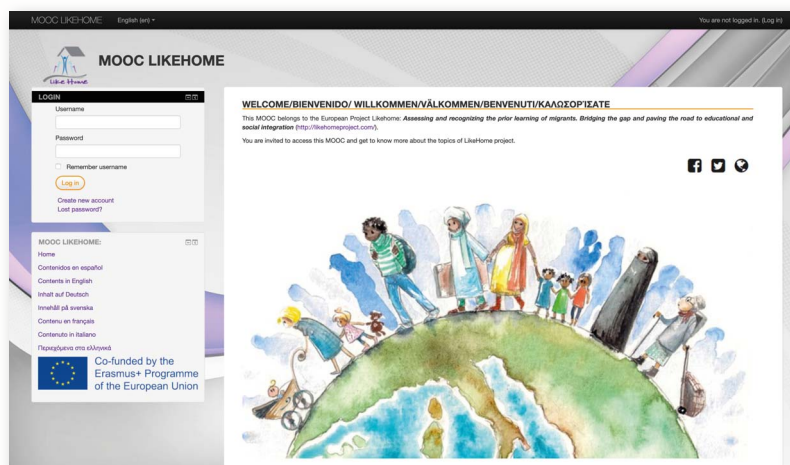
MOOC LIKEHOME English (en)

You are not logged in. (Log in)

Like Home

MOOC LIKEHOME

LOGIN

Username

Password

Remember username

Log in

Create new account

Lost password?

MOOC LIKEHOME:

Home

Contenidos en español

Contents in English

Inhalt auf Deutsch

Innehåll på svenska

Contenu en français

Contenuto in italiano

Περιεχόμενα στα ελληνικά

Co-funded by the Erasmus+ Programme of the European Union

WELCOME/BIENVENIDO/ WILLKOMMEN/VÄLKOMMEN/BENVENUTI/ΚΑΛΩΣΟΡΊΣΑΤΕ

This MOOC belongs to the European Project Likehome: ***Assessing and recognizing the prior learning of migrants. Bridging the gap and paving the road to educational and social integration*** (http://likehomeproject.com/).

You are invited to access this MOOC and get to know more about the topics of LikeHome project.